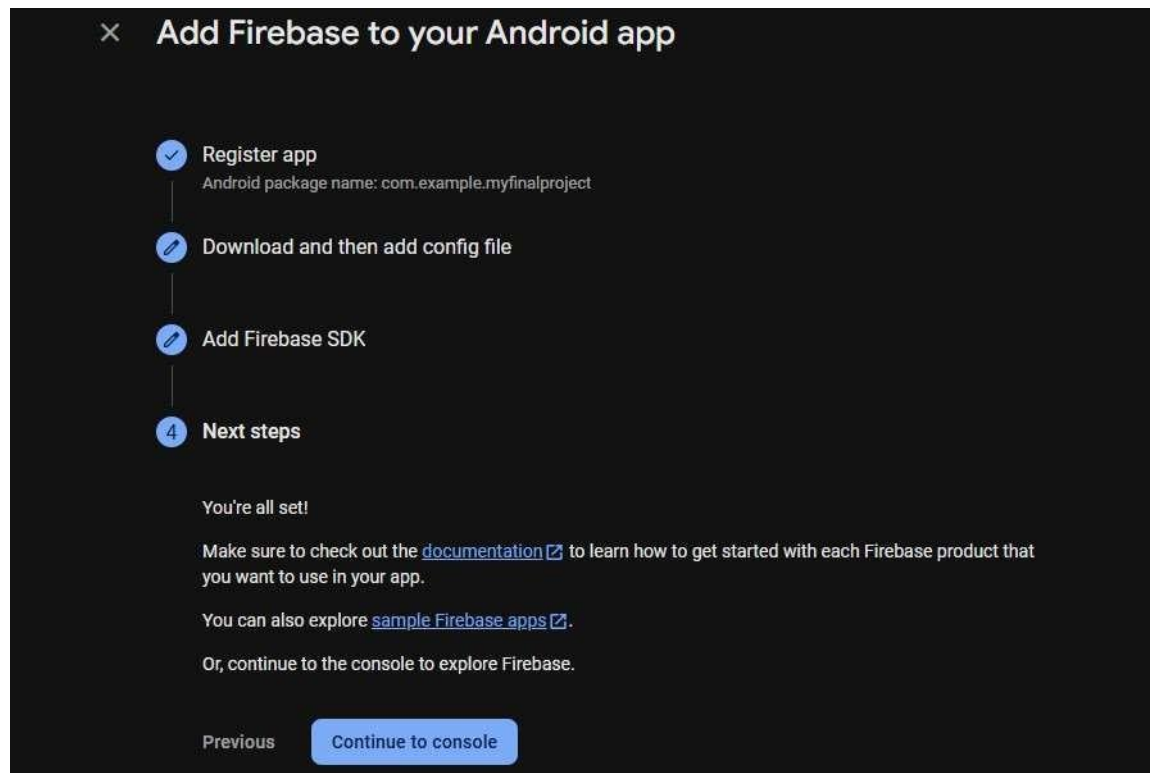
×

Add Firebase to your Android app

Register app
Android package name: com.example.myfinalproject

Download and then add config file

Add Firebase SDK

4 Next steps

You're all set!

Make sure to check out the documentation to learn how to get started with each Firebase product that you want to use in your app.

You can also explore sample Firebase apps.

Or, continue to the console to explore Firebase.

Previous

Continue to console